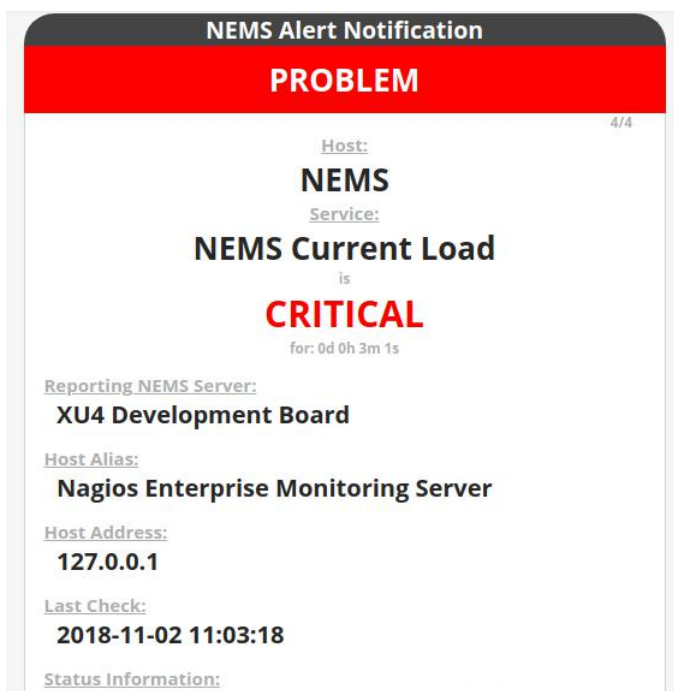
NEMS Alert Notification

PROBLEM

4/4

Host:

NEMS

Service:

NEMS Current Load

is

CRITICAL

for: 0d 0h 3m 1s

Reporting NEMS Server:

XU4 Development Board

Host Alias:

Nagios Enterprise Monitoring Server

Host Address:

127.0.0.1

Last Check:

2018-11-02 11:03:18

Status Information: